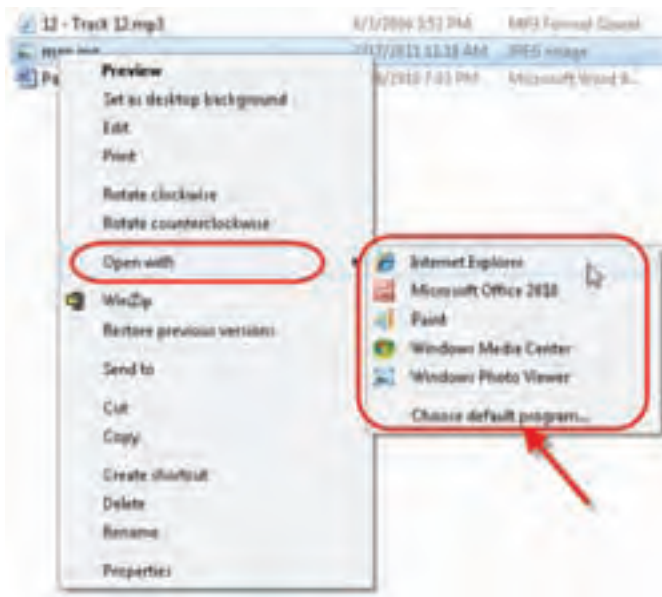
12 - Track 12.mp3 6/1/2006 3:52 PM MP3 Format Sound
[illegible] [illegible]/2011 11:18 AM JPEG image
Pa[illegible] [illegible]/2010 7:03 PM Microsoft Word B...

Preview
Set as desktop background
Edit
Print
Rotate clockwise
Rotate counterclockwise
Open with
WinZip
Restore previous versions
Send to
Cut
Copy
Create shortcut
Delete
Rename
Properties

Internet Explorer
Microsoft Office 2010
Paint
Windows Media Center
Windows Photo Viewer
Choose default program...